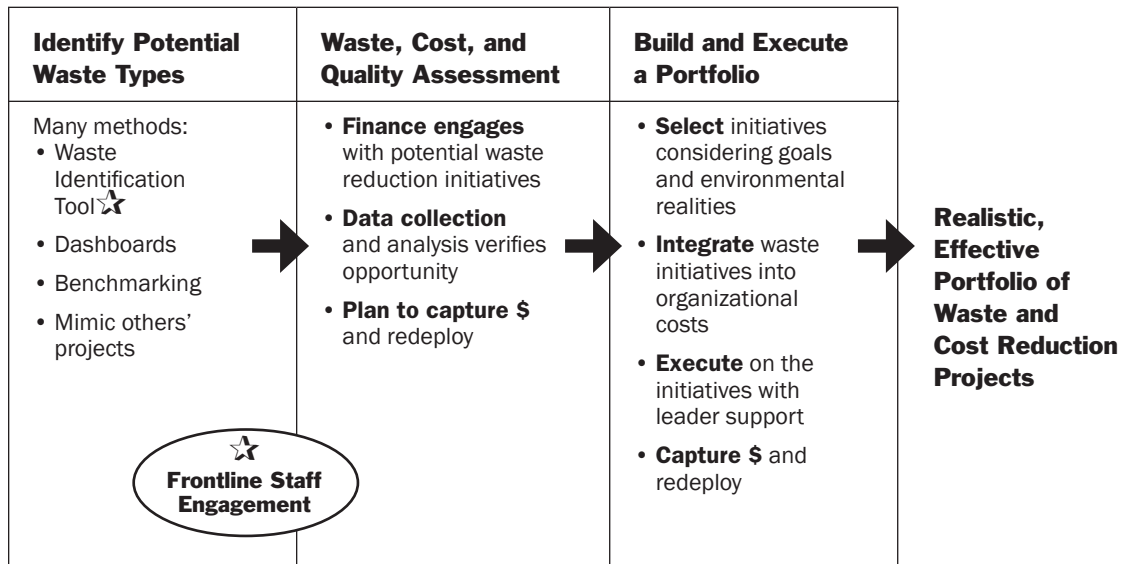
| Identify Potential Waste Types | Waste, Cost, and Quality Assessment | Build and Execute a Portfolio |
|---|---|---|
| Many methods: • Waste Identification Tool☆ • Dashboards • Benchmarking • Mimic others' projects ☆ Frontline Staff Engagement | • **Finance engages** with potential waste reduction initiatives • **Data collection** and analysis verifies opportunity • **Plan to capture $** and redeploy | • **Select** initiatives considering goals and environmental realities • **Integrate** waste initiatives into organizational costs • **Execute** on the initiatives with leader support • **Capture $** and redeploy |

Realistic, Effective Portfolio of Waste and Cost Reduction Projects